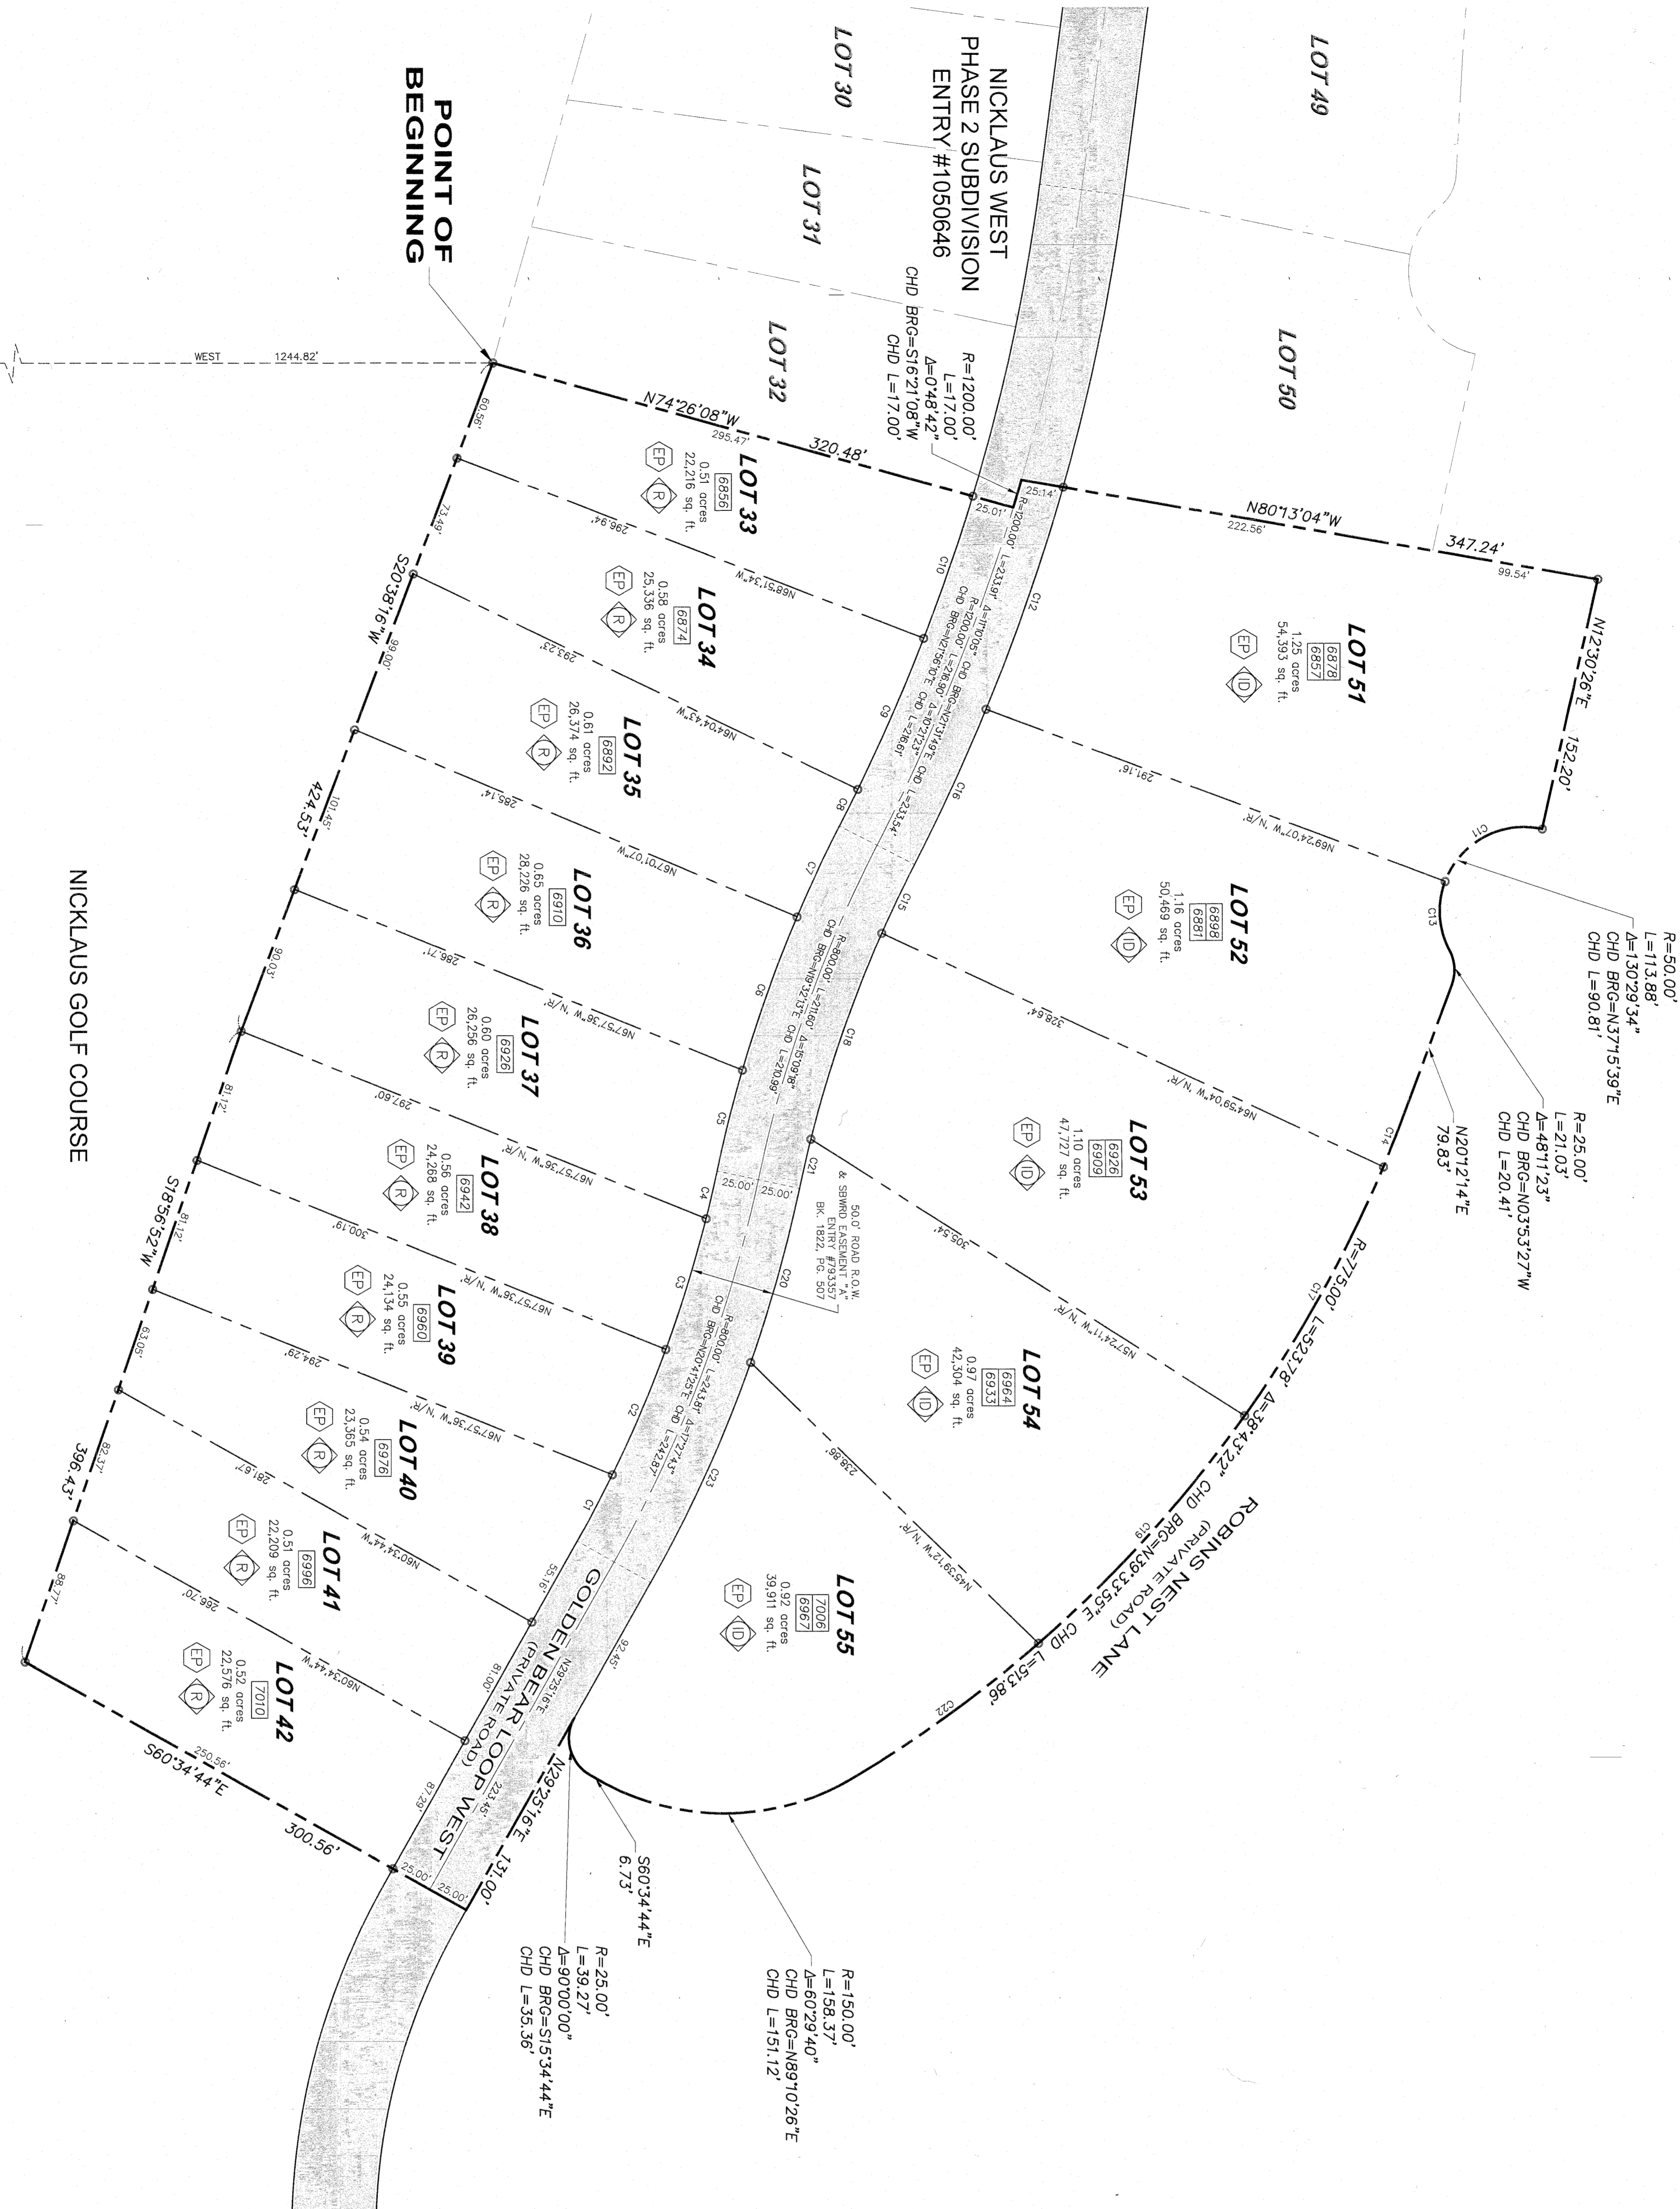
NICKLAUS WEST
PHASE 2 SUBDIVISION
ENTRY #1050646

LOT 30
LOT 31
LOT 32
LOT 49
LOT 50

POINT OF
BEGINNING

WEST 1244.82'

R=1200.00'
L=17.00'
Δ=0°48'42"
CHD BRG=S16°21'08"W
CHD L=17.00'

N74°26'08"W
295.47'
320.48'
60.56'

25.14'
25.01'
R=1200.00'

N80°13'04"W
222.56'
347.24'
99.54'

N12°30'26"E
152.20'

LOT 33
6856
0.51 acres
22,216 sq. ft.
EP
R

LOT 34
6874
0.58 acres
25,336 sq. ft.
EP
R

LOT 35
6892
0.61 acres
26,374 sq. ft.
EP
R

LOT 36
6910
0.65 acres
28,226 sq. ft.
EP
R

LOT 37
6926
0.60 acres
26,256 sq. ft.
EP
R

LOT 38
6942
0.56 acres
24,268 sq. ft.
EP
R

LOT 39
6960
0.55 acres
24,134 sq. ft.
EP
R

LOT 40
6976
0.54 acres
23,365 sq. ft.
EP
R

LOT 41
6996
0.51 acres
22,209 sq. ft.
EP
R

LOT 42
7010
0.52 acres
22,576 sq. ft.
EP
R

LOT 51
6878
6857
1.25 acres
54,393 sq. ft.
EP
ID

LOT 52
6898
6881
1.16 acres
50,469 sq. ft.
EP
ID

LOT 53
6926
6909
1.10 acres
47,727 sq. ft.
EP
ID

LOT 54
6964
6933
0.97 acres
42,304 sq. ft.
EP
ID

LOT 55
7006
6967
0.92 acres
39,911 sq. ft.
EP
ID

296.94'
N88°51'34"W
73.49'
S20°38'16"W
293.23'
N64°04'43"W
99.00'
285.14'
N67°01'07"W
101.45'
424.53'
286.71'
N67°57'36"W N/R
90.03'
297.60'
N67°57'36"W N/R
81.12'
300.19'
N67°57'36"W N/R
81.12'
S18°56'52"W
294.29'
N67°57'36"W N/R
63.05'
281.67'
N60°34'44"W
82.37'
396.43'
268.70'
N60°34'44"W
88.77'
S60°34'44"E
250.56'
300.56'

291.16'
N69°24'07"W N/R
328.64'
N64°39'04"W N/R
305.54'
N57°24'11"W N/R
238.86'
N45°39'12"W N/R

L=233.19' Δ=11°11'05" R=1200.00' CHD BRG=N21°31'49"E CHD L=232.82'
R=1200.00' L=216.90' Δ=10°21'23" CHD BRG=N21°56'10"E CHD L=216.61'
L=233.54'
R=800.00' L=211.60' Δ=15°09'18" CHD BRG=N19°32'15"E CHD L=210.99'
R=800.00' L=243.81' Δ=17°27'43" CHD BRG=N20°41'25"E CHD L=242.87'

C1 C2 C3 C4 C5 C6 C7 C8 C9 C10 C11 C12 C13 C14 C15 C16 C17 C18 C19 C20 C21 C22 C23

25.00' 25.00'
50.0' ROAD R.O.W.
& SBWRD EASEMENT "A"
ENTRY #793357
BK. 1822, PG. 507

55.16'
81.00'
92.45'
N29°25'16"E
87.29'
223.45'
GOLDEN BEAR LOOP WEST
(PRIVATE ROAD)
N29°25'16"E
131.00'
25.00' 25.00'

NICKLAUS GOLF COURSE

R=50.00'
L=113.88'
Δ=130°29'34"
CHD BRG=N37°15'39"E
CHD L=90.81'

R=25.00'
L=21.03'
Δ=48°11'23"
CHD BRG=N03°53'27"W
CHD L=20.41'

N20°12'14"E
79.83'

R=775.00' L=523.78' Δ=38°43'22" CHD BRG=N39°33'55"E CHD L=513.86'

ROBINS NEST LANE
(PRIVATE ROAD)

S60°34'44"E
6.73'

R=25.00'
L=39.27'
Δ=90°00'00"
CHD BRG=S15°34'44"E
CHD L=35.36'

R=150.00'
L=158.37'
Δ=60°29'40"
CHD BRG=N89°10'26"E
CHD L=151.12'